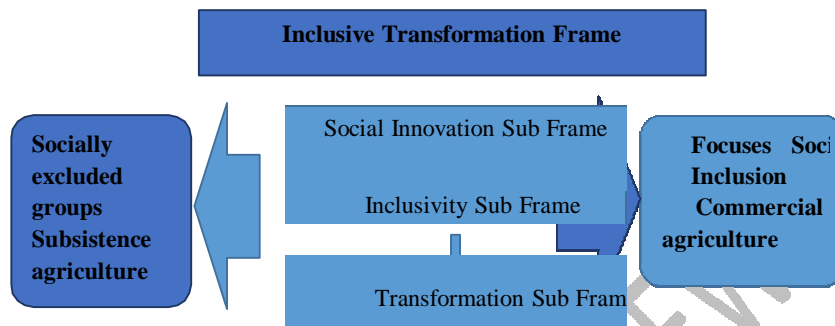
Inclusive Transformation Frame

Socially excluded groups Subsistence agriculture

Social Innovation Sub Frame

Inclusivity Sub Frame

Transformation Sub Fram

Focuses Soci Inclusion Commercial agriculture